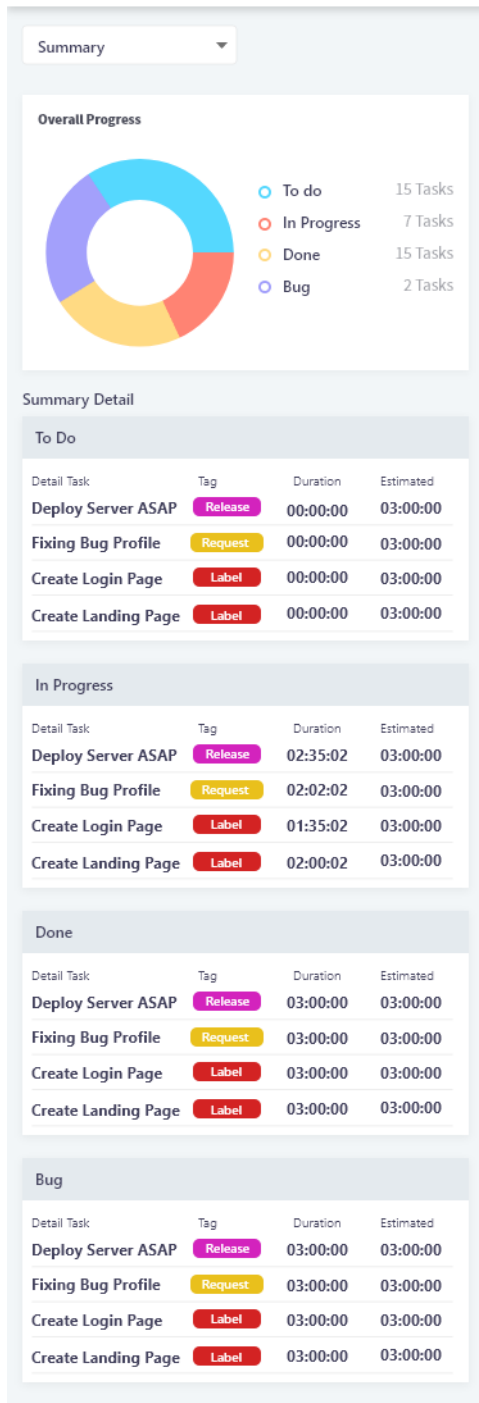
Summary

Overall Progress

To do 15 Tasks
In Progress 7 Tasks
Done 15 Tasks
Bug 2 Tasks

Summary Detail

To Do

| Detail Task | Tag | Duration | Estimated |
|---|---|---|---|
| Deploy Server ASAP | Release | 00:00:00 | 03:00:00 |
| Fixing Bug Profile | Request | 00:00:00 | 03:00:00 |
| Create Login Page | Label | 00:00:00 | 03:00:00 |
| Create Landing Page | Label | 00:00:00 | 03:00:00 |

In Progress

| Detail Task | Tag | Duration | Estimated |
|---|---|---|---|
| Deploy Server ASAP | Release | 02:35:02 | 03:00:00 |
| Fixing Bug Profile | Request | 02:02:02 | 03:00:00 |
| Create Login Page | Label | 01:35:02 | 03:00:00 |
| Create Landing Page | Label | 02:00:02 | 03:00:00 |

Done

| Detail Task | Tag | Duration | Estimated |
|---|---|---|---|
| Deploy Server ASAP | Release | 03:00:00 | 03:00:00 |
| Fixing Bug Profile | Request | 03:00:00 | 03:00:00 |
| Create Login Page | Label | 03:00:00 | 03:00:00 |
| Create Landing Page | Label | 03:00:00 | 03:00:00 |

Bug

| Detail Task | Tag | Duration | Estimated |
|---|---|---|---|
| Deploy Server ASAP | Release | 03:00:00 | 03:00:00 |
| Fixing Bug Profile | Request | 03:00:00 | 03:00:00 |
| Create Login Page | Label | 03:00:00 | 03:00:00 |
| Create Landing Page | Label | 03:00:00 | 03:00:00 |